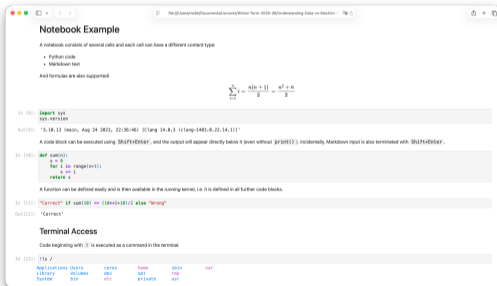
file:///Users/ralfd/Documents/Lectures/Winter-Term-2023-24/Understanding-Data-vs-Machine-

Notebook Example

A notebook consists of several cells and each cell can have a different content type:

- Python code
- Markdown text

And formulas are also supported!

$$\sum_{i=1}^{n} i = \frac{n(n+1)}{2} = \frac{n^2+n}{2}$$

In [9]: import sys
sys.version

Out[9]: '3.10.13 (main, Aug 24 2023, 22:36:46) [Clang 14.0.3 (clang-1403.0.22.14.1)]'

A code block can be executed using Shift+Enter, and the output will appear directly below it (even without print()). Incidentally, Markdown input is also terminated with Shift+Enter.

In [10]: def sum(n):
    s = 0
    for i in range(n+1):
        s += i
    return s

A function can be defined easily and is then available in the running kernel, i.e. it is defined in all further code blocks.

In [11]: "Correct" if sum(10) == ((10+1)*10)/2 else "Wrong"

Out[11]: 'Correct'

Terminal Access

Code beginning with ! is executed as a command in the terminal.

In [12]: !ls /

Applications Users cores home sbin var
Library Volumes dev opt tmp
System bin etc private usr